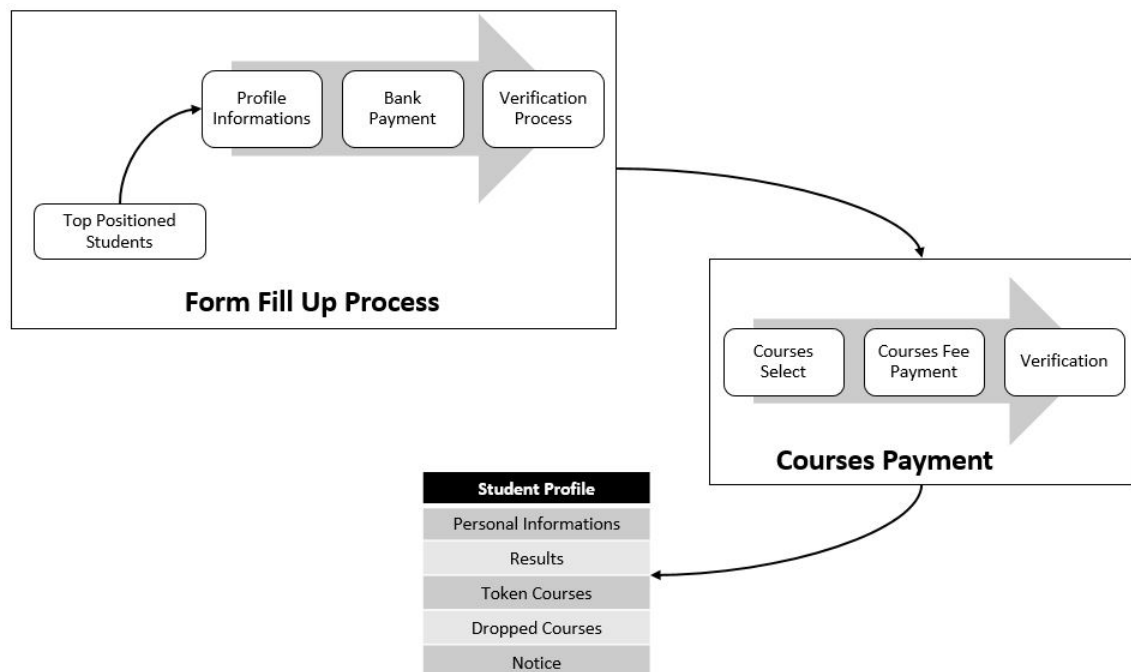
Profile Informations

Bank Payment

Verification Process

Top Positioned Students

Form Fill Up Process

Courses Select

Courses Fee Payment

Verification

Courses Payment

Student Profile

Personal Informations

Results

Token Courses

Dropped Courses

Notice